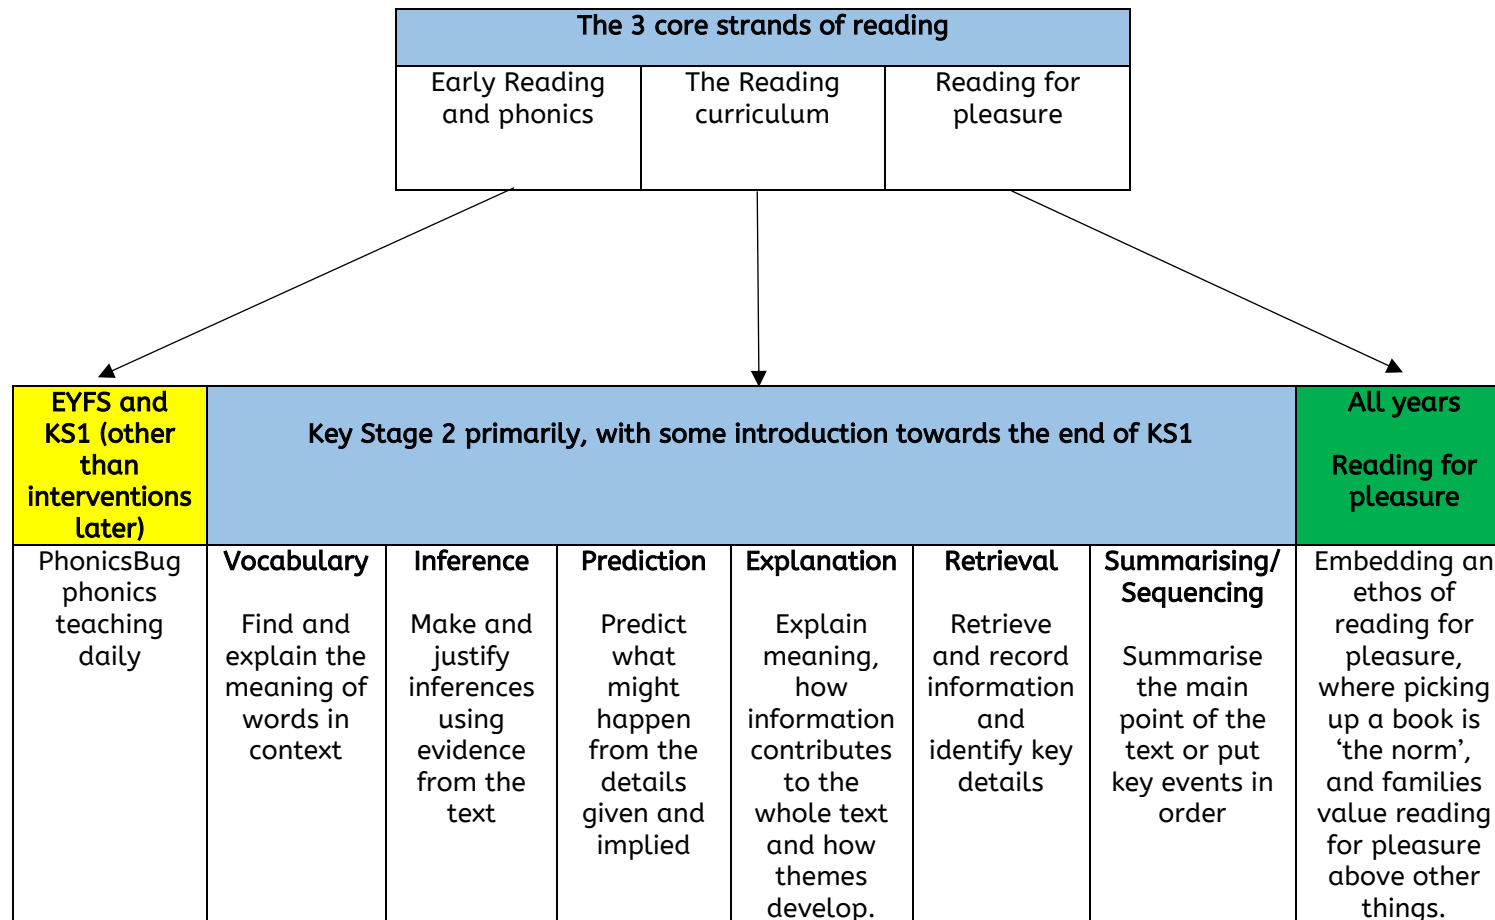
| The 3 core strands of reading | | |
|---|---|---|
| Early Reading and phonics | The Reading curriculum | Reading for pleasure |

| EYFS and KS1 (other than interventions later) | Key Stage 2 primarily, with some introduction towards the end of KS1 | | | | | | All years Reading for pleasure |
|---|---|---|---|---|---|---|---|
| PhonicsBug phonics teaching daily | Vocabulary Find and explain the meaning of words in context | Inference Make and justify inferences using evidence from the text | Prediction Predict what might happen from the details given and implied | Explanation Explain meaning, how information contributes to the whole text and how themes develop. | Retrieval Retrieve and record information and identify key details | Summarising/ Sequencing Summarise the main point of the text or put key events in order | Embedding an ethos of reading for pleasure, where picking up a book is ‘the norm’, and families value reading for pleasure above other things. |